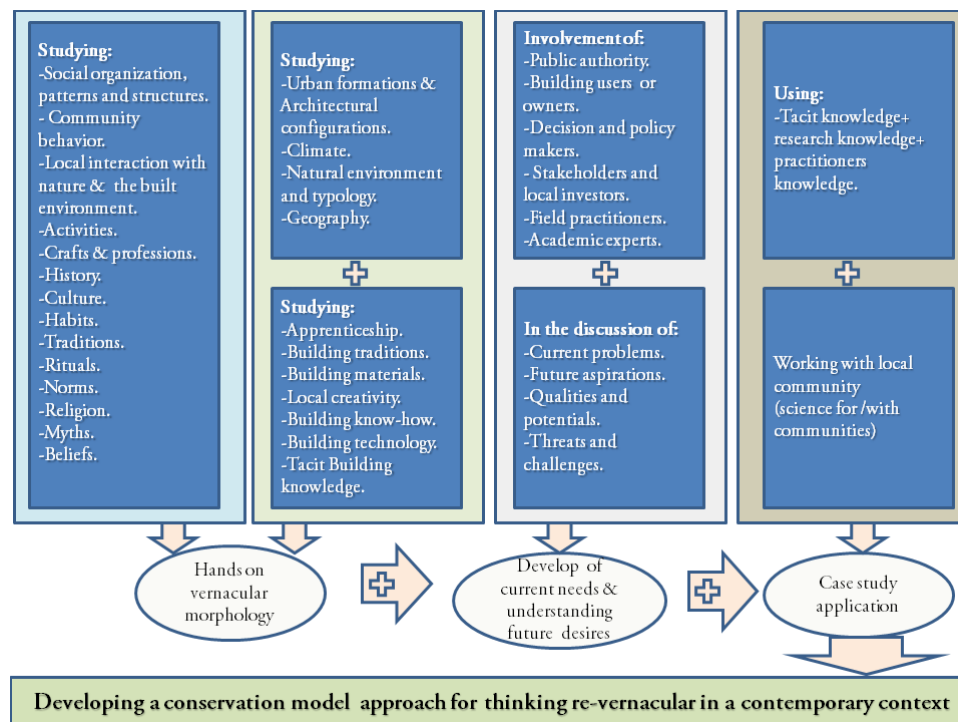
Studying:
-Social organization, patterns and structures.
- Community behavior.
-Local interaction with nature & the built environment.
-Activities.
-Crafts & professions.
-History.
-Culture.
-Habits.
-Traditions.
-Rituals.
-Norms.
-Religion.
-Myths.
-Beliefs.

Studying:
-Urban formations & Architectural configurations.
-Climate.
-Natural environment and typology.
-Geography.

Studying:
-Apprenticeship.
-Building traditions.
-Building materials.
-Local creativity.
-Building know-how.
-Building technology.
-Tacit Building knowledge.

Involvement of:
-Public authority.
-Building users or owners.
-Decision and policy makers.
- Stakeholders and local investors.
-Field practitioners.
-Academic experts.

In the discussion of:
-Current problems.
-Future aspirations.
-Qualities and potentials.
-Threats and challenges.

Using:
-Tacit knowledge+ research knowledge+ practitioners knowledge.

Working with local community (science for /with communities)

Hands on vernacular morphology

Develop of current needs & understanding future desires

Case study application

Developing a conservation model approach for thinking re-vernacular in a contemporary context